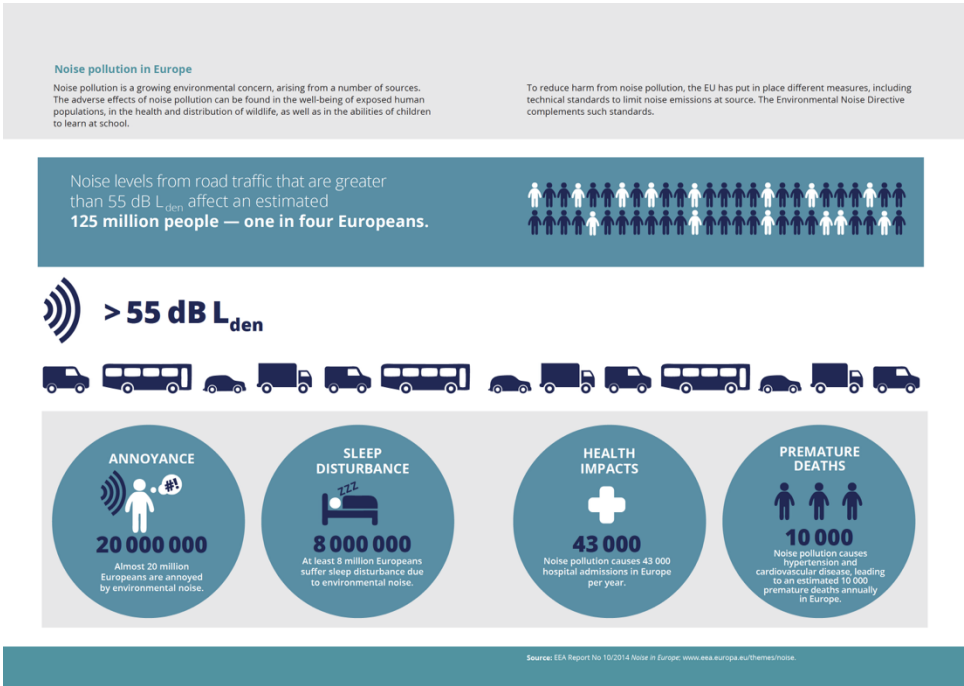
Noise pollution in Europe

Noise pollution is a growing environmental concern, arising from a number of sources. The adverse effects of noise pollution can be found in the well-being of exposed human populations, in the health and distribution of wildlife, as well as in the abilities of children to learn at school.

To reduce harm from noise pollution, the EU has put in place different measures, including technical standards to limit noise emissions at source. The Environmental Noise Directive complements such standards.

Noise levels from road traffic that are greater than 55 dB L$_{den}$ affect an estimated **125 million people — one in four Europeans.**

> 55 dB L$_{den}$

ANNOYANCE

#!

20 000 000

Almost 20 million Europeans are annoyed by environmental noise.

SLEEP DISTURBANCE

ZZZ

8 000 000

At least 8 million Europeans suffer sleep disturbance due to environmental noise.

HEALTH IMPACTS

43 000

Noise pollution causes 43 000 hospital admissions in Europe per year.

PREMATURE DEATHS

10 000

Noise pollution causes hypertension and cardiovascular disease, leading to an estimated 10 000 premature deaths annually in Europe.

Source: EEA Report No 10/2014 Noise in Europe; www.eea.europa.eu/themes/noise.